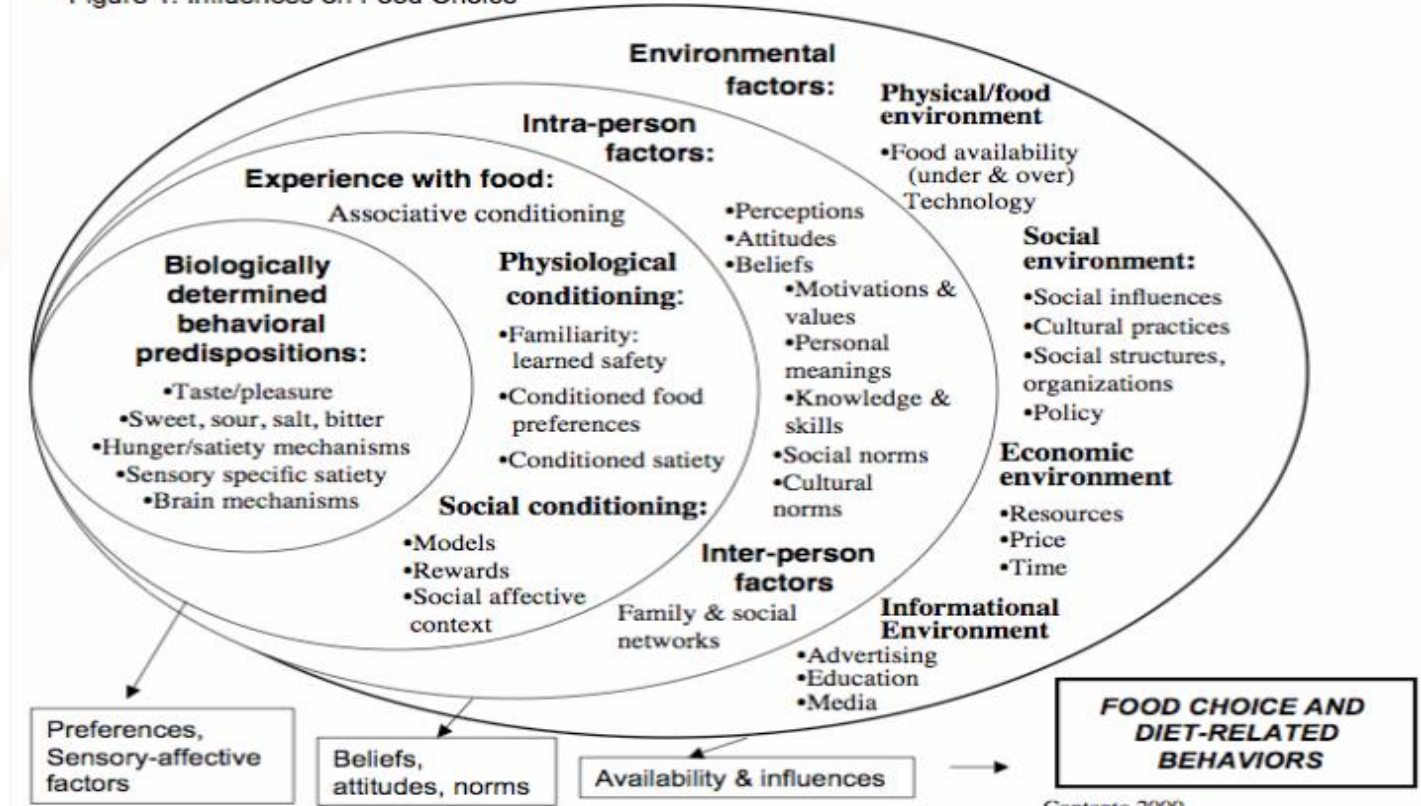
Figure 1. Influences on Food Choice

Environmental factors:

Physical/food environment
•Food availability (under & over) Technology

Social environment:
•Social influences
•Cultural practices
•Social structures, organizations
•Policy

Economic environment
•Resources
•Price
•Time

Informational Environment
•Advertising
•Education
•Media

Intra-person factors:
•Perceptions
•Attitudes
•Beliefs
•Motivations & values
•Personal meanings
•Knowledge & skills
•Social norms
•Cultural norms

Inter-person factors
Family & social networks

Experience with food:
Associative conditioning

Physiological conditioning:
•Familiarity: learned safety
•Conditioned food preferences
•Conditioned satiety

Social conditioning:
•Models
•Rewards
•Social affective context

Biologically determined behavioral predispositions:
•Taste/pleasure
•Sweet, sour, salt, bitter
•Hunger/satiety mechanisms
•Sensory specific satiety
•Brain mechanisms

Preferences, Sensory-affective factors

Beliefs, attitudes, norms

Availability & influences

FOOD CHOICE AND DIET-RELATED BEHAVIORS

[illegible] 2000